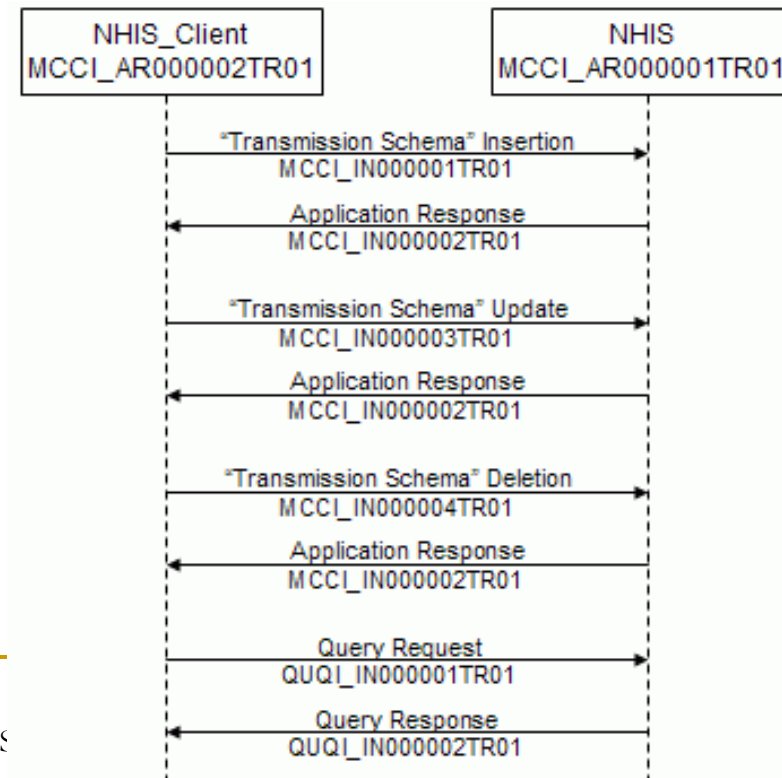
NHIS_Client
MCCI_AR000002TR01

NHIS
MCCI_AR000001TR01

"Transmission Schema" Insertion
MCCI_IN000001TR01

Application Response
MCCI_IN000002TR01

"Transmission Schema" Update
MCCI_IN000003TR01

Application Response
MCCI_IN000002TR01

"Transmission Schema" Deletion
MCCI_IN000004TR01

Application Response
MCCI_IN000002TR01

Query Request
QUQI_IN000001TR01

Query Response
QUQI_IN000002TR01